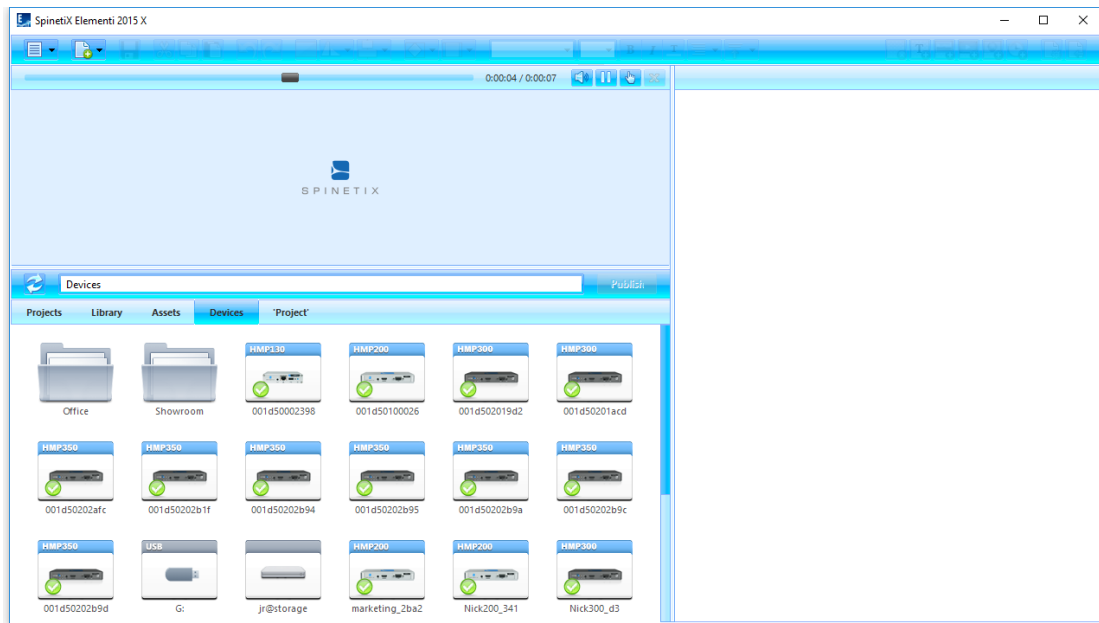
SpinetiX Elementi 2015 X

0:00:04 / 0:00:07

SPINETIX

Devices

Publish

Projects Library Assets Devices 'Project'

Office

Showroom

HMP130
001d50002398

HMP200
001d50100026

HMP300
001d502019d2

HMP300
001d50201acd

HMP350
001d50202afc

HMP350
001d50202b1f

HMP350
001d50202b94

HMP350
001d50202b95

HMP350
001d50202b9a

HMP350
001d50202b9c

HMP350
001d50202b9d

USB
G:

jr@storage

HMP200
marketing_2ba2

HMP200
Nick200_341

HMP300
Nick300_d3